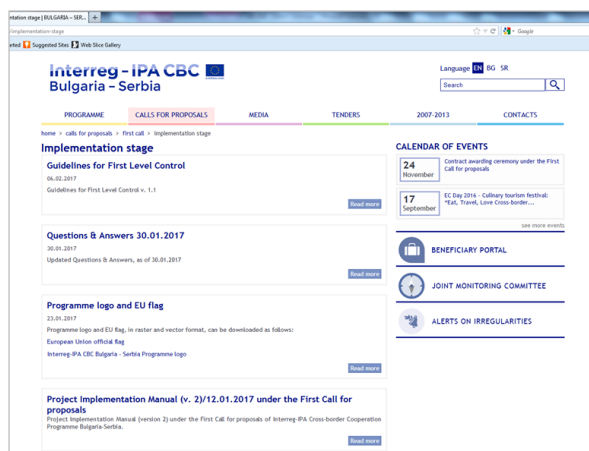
ntation stage | BULGARIA – SER... +

/implementation-stage

Google

eted Suggested Sites Web Slice Gallery

Interreg – IPA CBC
Bulgaria – Serbia

Language EN BG SR

Search

PROGRAMME | CALLS FOR PROPOSALS | MEDIA | TENDERS | 2007-2013 | CONTACTS

home > calls for proposals > first call > implementation stage

Implementation stage

Guidelines for First Level Control

06.02.2017

Guidelines for First Level Control v. 1.1

Read more

Questions & Answers 30.01.2017

30.01.2017

Updated Questions & Answers, as of 30.01.2017

Read more

Programme logo and EU flag

23.01.2017

Programme logo and EU flag, in raster and vector format, can be downloaded as follows:

European Union official flag

Interreg-IPA CBC Bulgaria – Serbia Programme logo

Read more

Project Implementation Manual (v. 2)/12.01.2017 under the First Call for proposals

Project Implementation Manual (version 2) under the First Call for proposals of Interreg-IPA Cross-border Cooperation Programme Bulgaria-Serbia.

Read more

CALENDAR OF EVENTS

24 November
Contract awarding ceremony under the First Call for proposals

17 September
EC Day 2016 – Culinary tourism festival: "Eat, Travel, Love Cross-border...

see more events

BENEFICIARY PORTAL

JOINT MONITORING COMMITTEE

ALERTS ON IRREGULARITIES